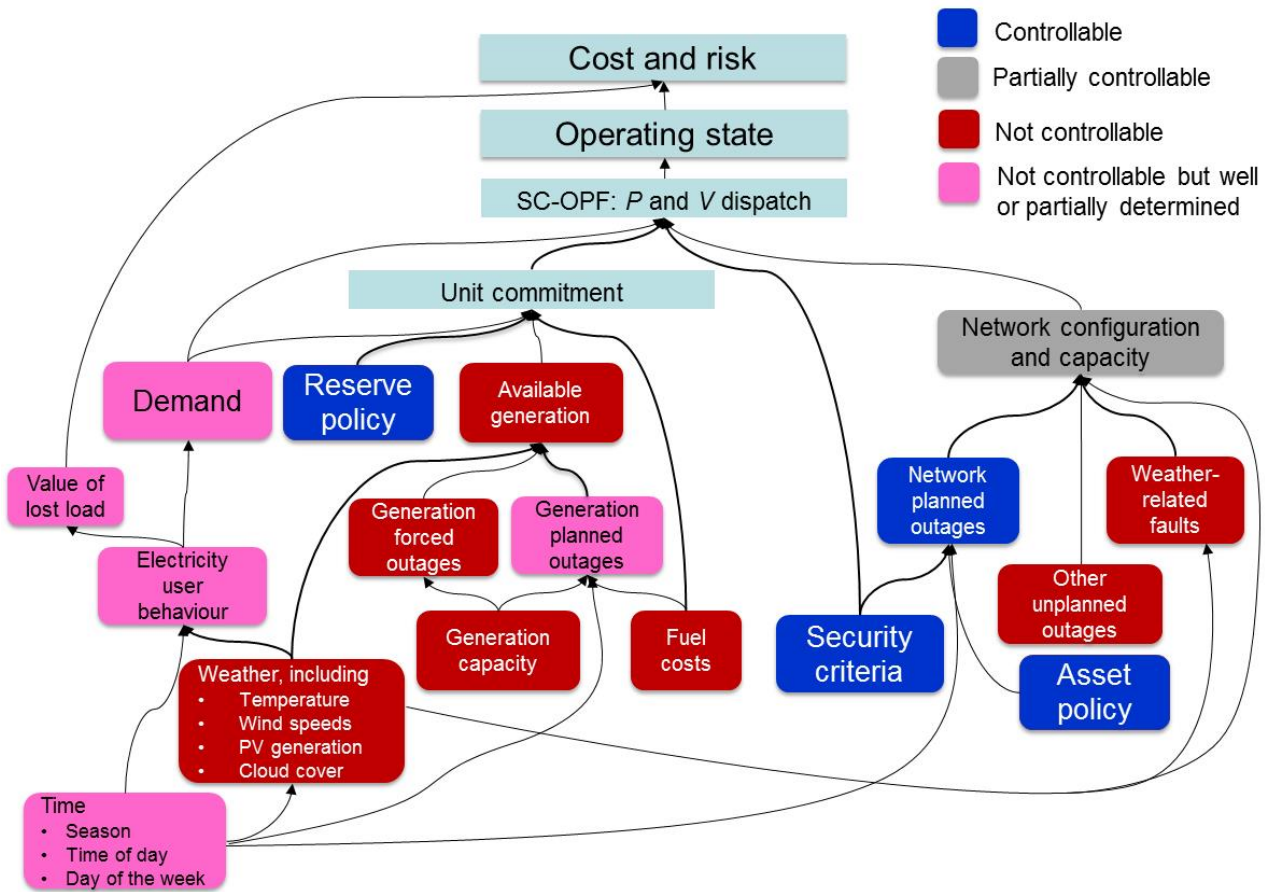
Controllable
Partially controllable
Not controllable
Not controllable but well or partially determined

Cost and risk

Operating state

SC-OPF: $P$ and $V$ dispatch

Unit commitment

Network configuration and capacity

Demand

Reserve policy

Available generation

Value of lost load

Electricity user behaviour

Generation forced outages

Generation planned outages

Network planned outages

Weather-related faults

Other unplanned outages

Generation capacity

Fuel costs

Security criteria

Asset policy

Weather, including
• Temperature
• Wind speeds
• PV generation
• Cloud cover

Time
• Season
• Time of day
• Day of the week